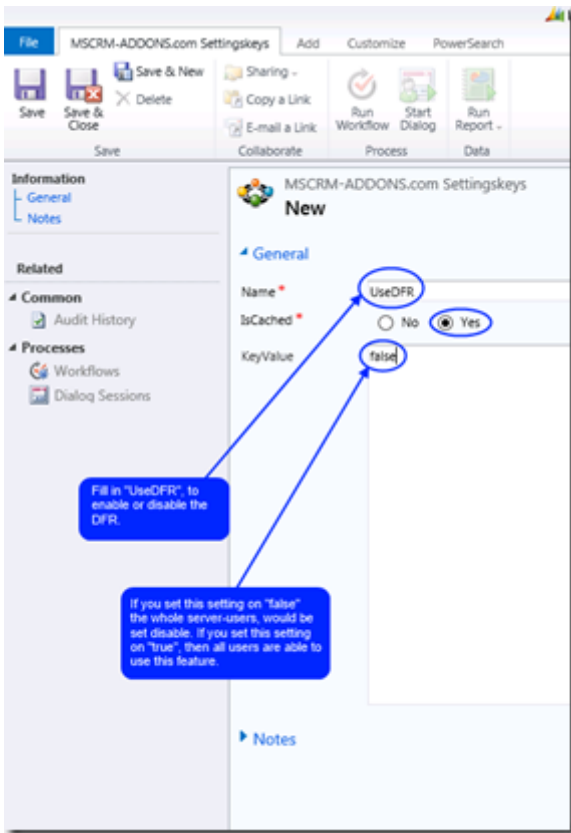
File | MSCRM-ADDONS.com Settingskeys | Add | Customize | PowerSearch

Save | Save & Close | Save & New | Delete | Sharing | Copy a Link | E-mail a Link | Run Workflow | Start Dialog | Run Report

Save | Collaborate | Process | Data

Information
General
Notes

Related

Common
Audit History

Processes
Workflows
Dialog Sessions

MSCRM-ADDONS.com Settingskeys
New

General

Name *
UseDFR

IsCached *
No
Yes

KeyValue
false

Fill in "UseDFR", to enable or disable the DFR.

If you set this setting on "false" the whole server-users, would be set disable. If you set this setting on "true", then all users are able to use this feature.

Notes